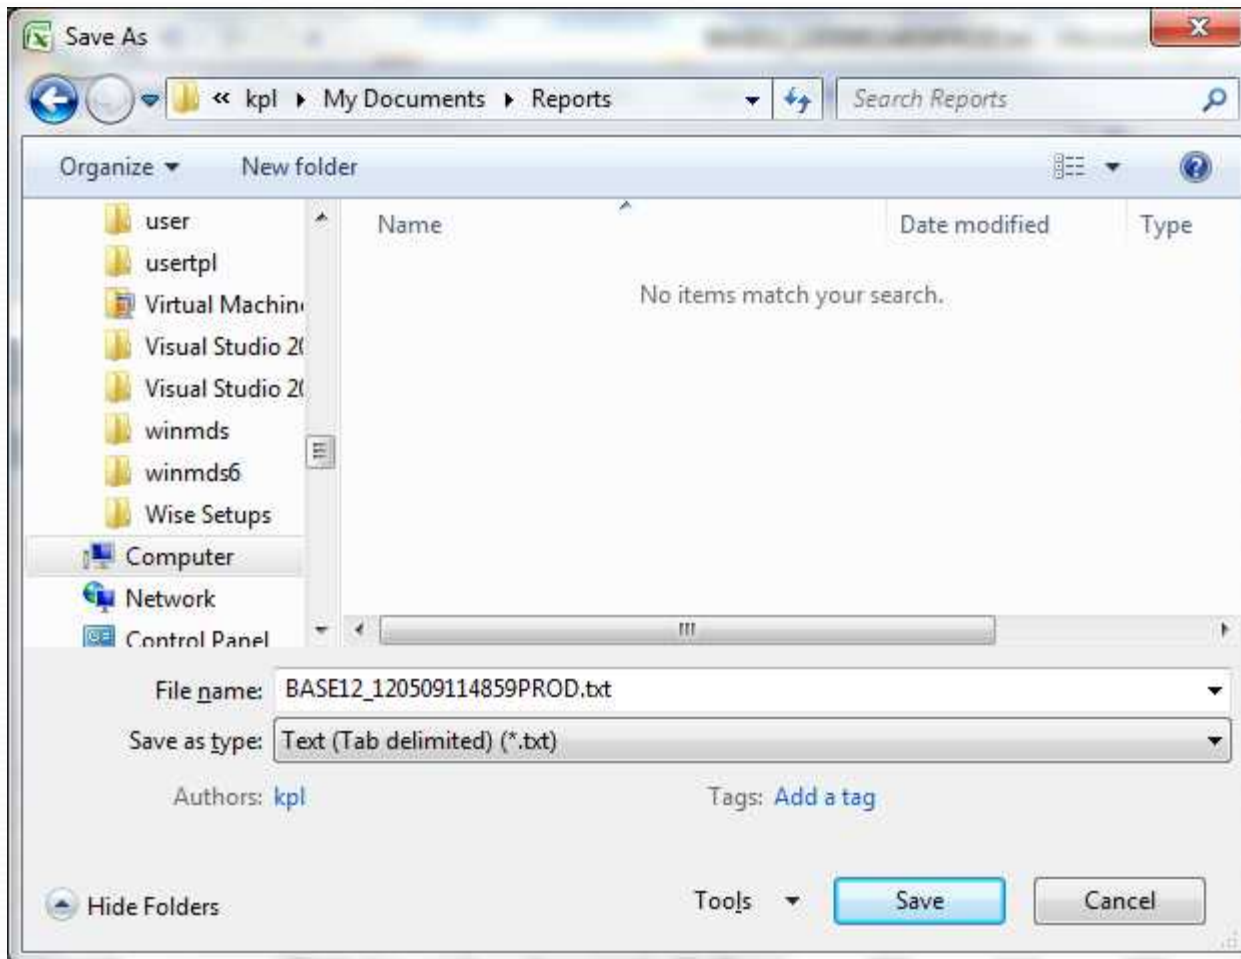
Save As

« kpl ▸ My Documents ▸ Reports

Search Reports

Organize ▾ New folder

user
usertpl
Virtual Machin
Visual Studio 2(
Visual Studio 2(
winmds
winmds6
Wise Setups
Computer
Network
Control Panel

| Name | Date modified | Type |
|---|---|---|

No items match your search.

File name: BASE12_120509114859PROD.txt

Save as type: Text (Tab delimited) (*.txt)

Authors: kpl

Tags: Add a tag

Hide Folders

Tools ▾ Save Cancel